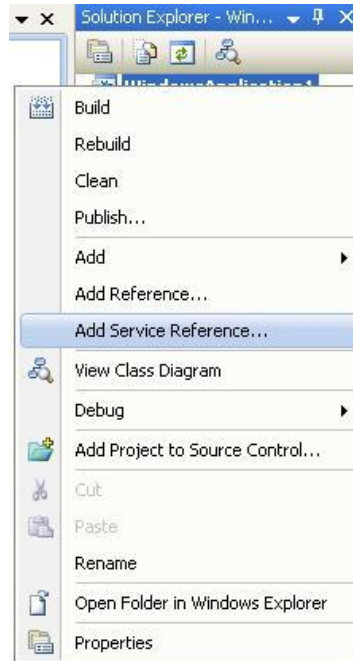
Solution Explorer - Win...

Build
Rebuild
Clean
Publish...
Add
Add Reference...
Add Service Reference...
View Class Diagram
Debug
Add Project to Source Control...
Cut
Paste
Rename
Open Folder in Windows Explorer
Properties